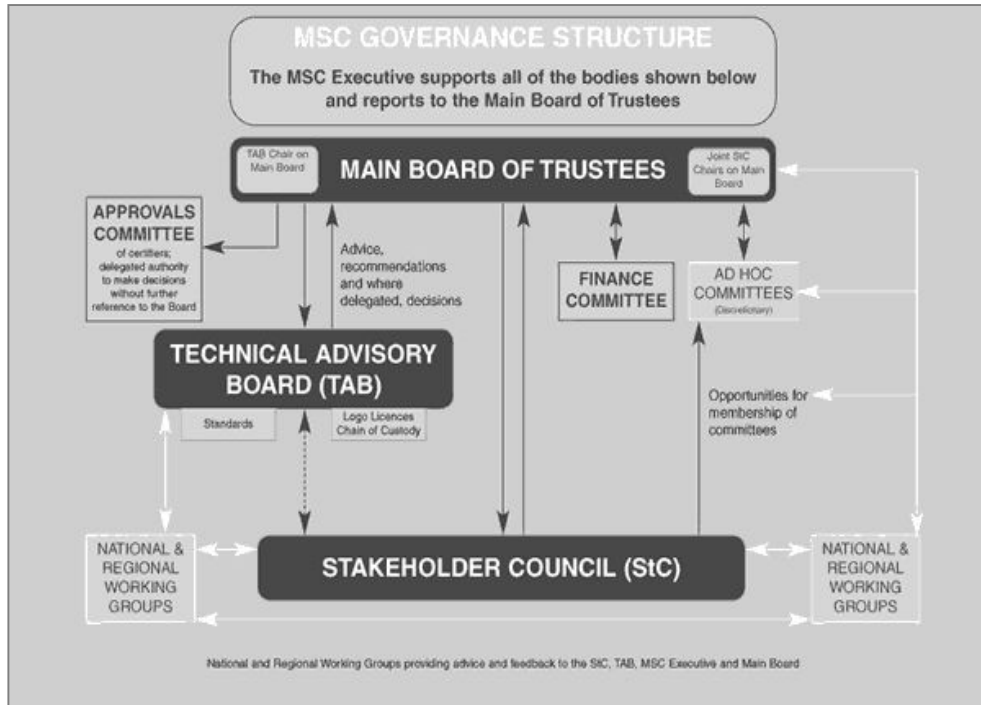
MSC GOVERNANCE STRUCTURE

The MSC Executive supports all of the bodies shown below and reports to the Main Board of Trustees

TAB Chair on Main Board

MAIN BOARD OF TRUSTEES

Joint StC Chairs on Main Board

APPROVALS COMMITTEE

of certifiers; delegated authority to make decisions without further reference to the Board

Advice, recommendations and where delegated, decisions

FINANCE COMMITTEE

AD HOC COMMITTEES

(Discretionary)

TECHNICAL ADVISORY BOARD (TAB)

Standards

Logo Licences Chain of Custody

Opportunities for membership of committees

NATIONAL & REGIONAL WORKING GROUPS

STAKEHOLDER COUNCIL (StC)

NATIONAL & REGIONAL WORKING GROUPS

National and Regional Working Groups providing advice and feedback to the StC, TAB, MSC Executive and Main Board